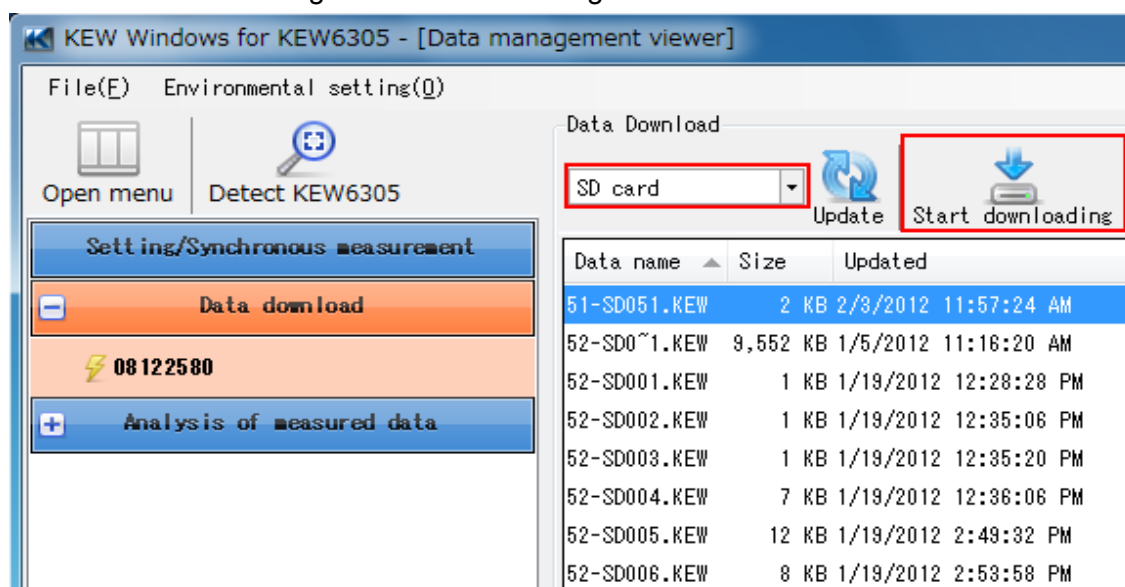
KEW Windows for KEW6305 - [Data management viewer]

File(F) Environmental setting(O)

Open menu

Detect KEW6305

Setting/Synchronous measurement

Data download

08122580

Analysis of measured data

Data Download

SD card

Update

Start downloading

| Data name | Size | Updated |
|---|---|---|
| 51-SD051.KEW | 2 KB | 2/3/2012 11:57:24 AM |
| 52-SD0~1.KEW | 9,552 KB | 1/5/2012 11:16:20 AM |
| 52-SD001.KEW | 1 KB | 1/19/2012 12:28:28 PM |
| 52-SD002.KEW | 1 KB | 1/19/2012 12:35:06 PM |
| 52-SD003.KEW | 1 KB | 1/19/2012 12:35:20 PM |
| 52-SD004.KEW | 7 KB | 1/19/2012 12:36:06 PM |
| 52-SD005.KEW | 12 KB | 1/19/2012 2:49:32 PM |
| 52-SD006.KEW | 8 KB | 1/19/2012 2:53:58 PM |